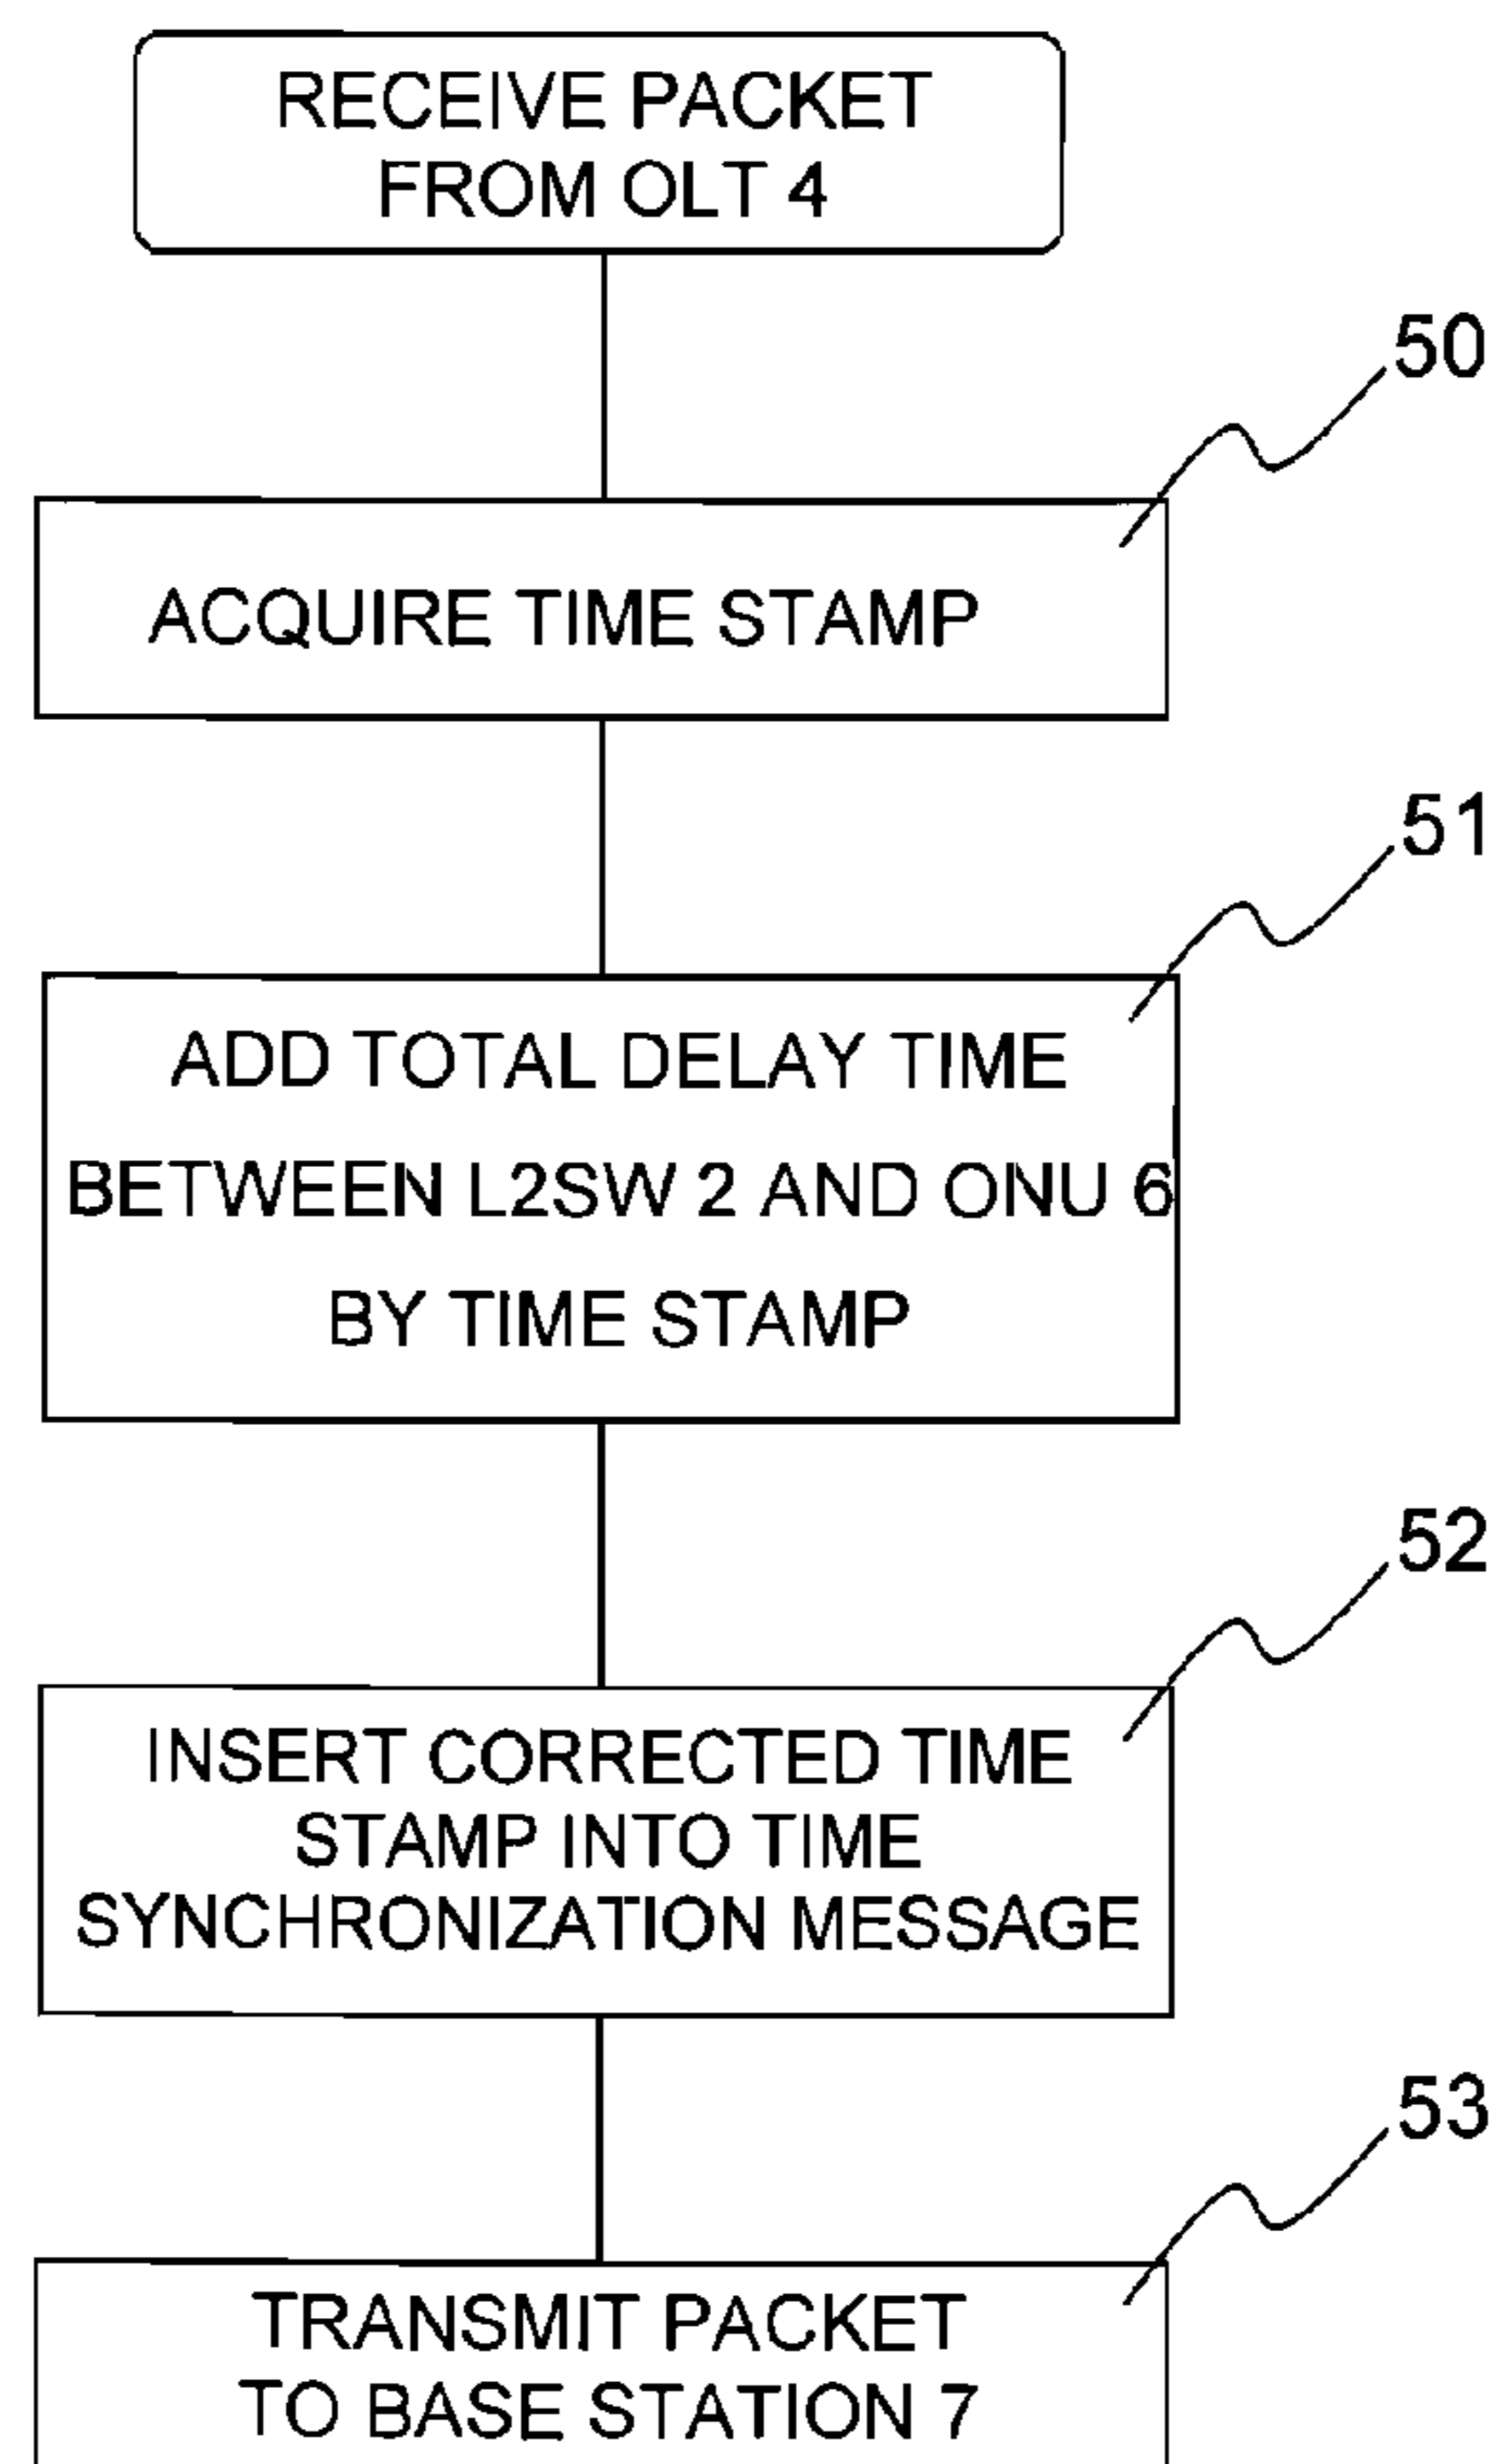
RECEIVE PACKET FROM OLT 4

50

ACQUIRE TIME STAMP

51

ADD TOTAL DELAY TIME BETWEEN L2SW 2 AND ONU 6 BY TIME STAMP

52

INSERT CORRECTED TIME STAMP INTO TIME SYNCHRONIZATION MESSAGE

53

TRANSMIT PACKET TO BASE STATION 7